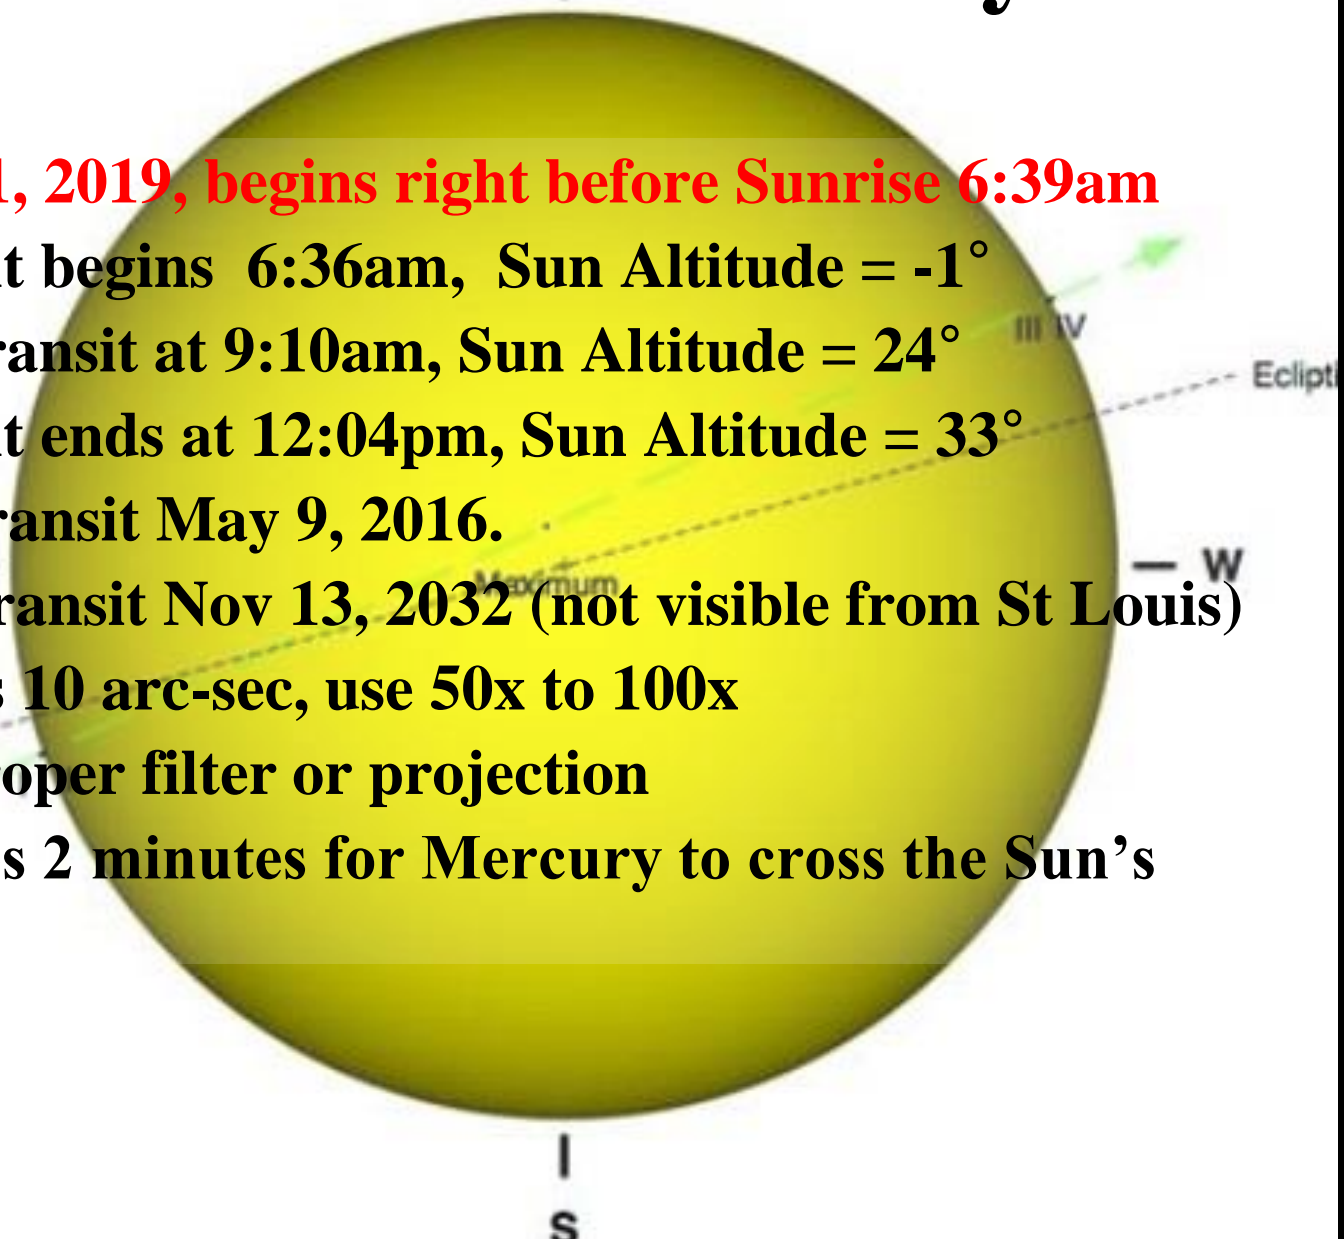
1, 2019, begins right before Sunrise 6:39am
t begins 6:36am, Sun Altitude = -1°
ransit at 9:10am, Sun Altitude = 24°
t ends at 12:04pm, Sun Altitude = 33°
ransit May 9, 2016.
ransit Nov 13, 2032 (not visible from St Louis)
s 10 arc-sec, use 50x to 100x
oper filter or projection
s 2 minutes for Mercury to cross the Sun's

III IV
Eclipt
Maximum
W
S